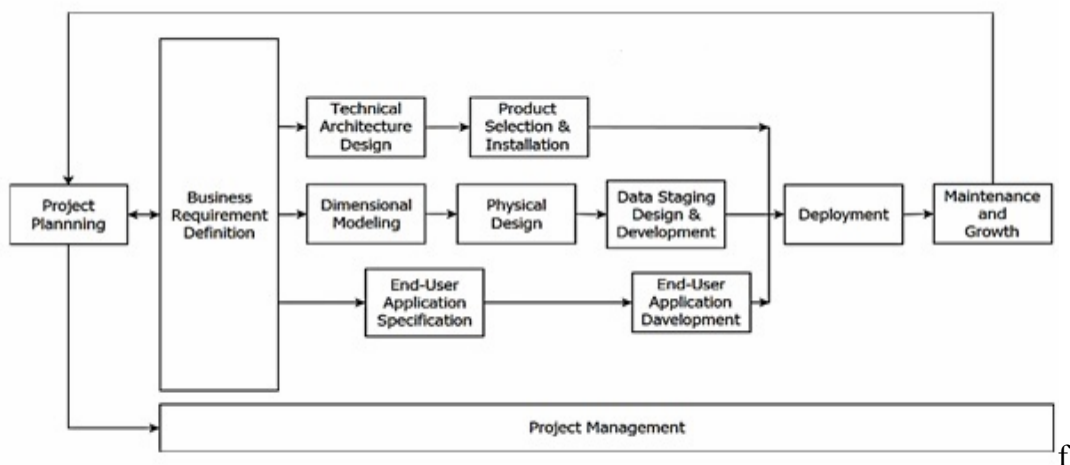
Project Plannning

Business Requirement Definition

Technical Architecture Design

Product Selection & Installation

Dimensional Modeling

Physical Design

Data Staging Design & Development

End-User Application Specification

End-User Application Davelopment

Deployment

Maintenance and Growth

Project Management

f